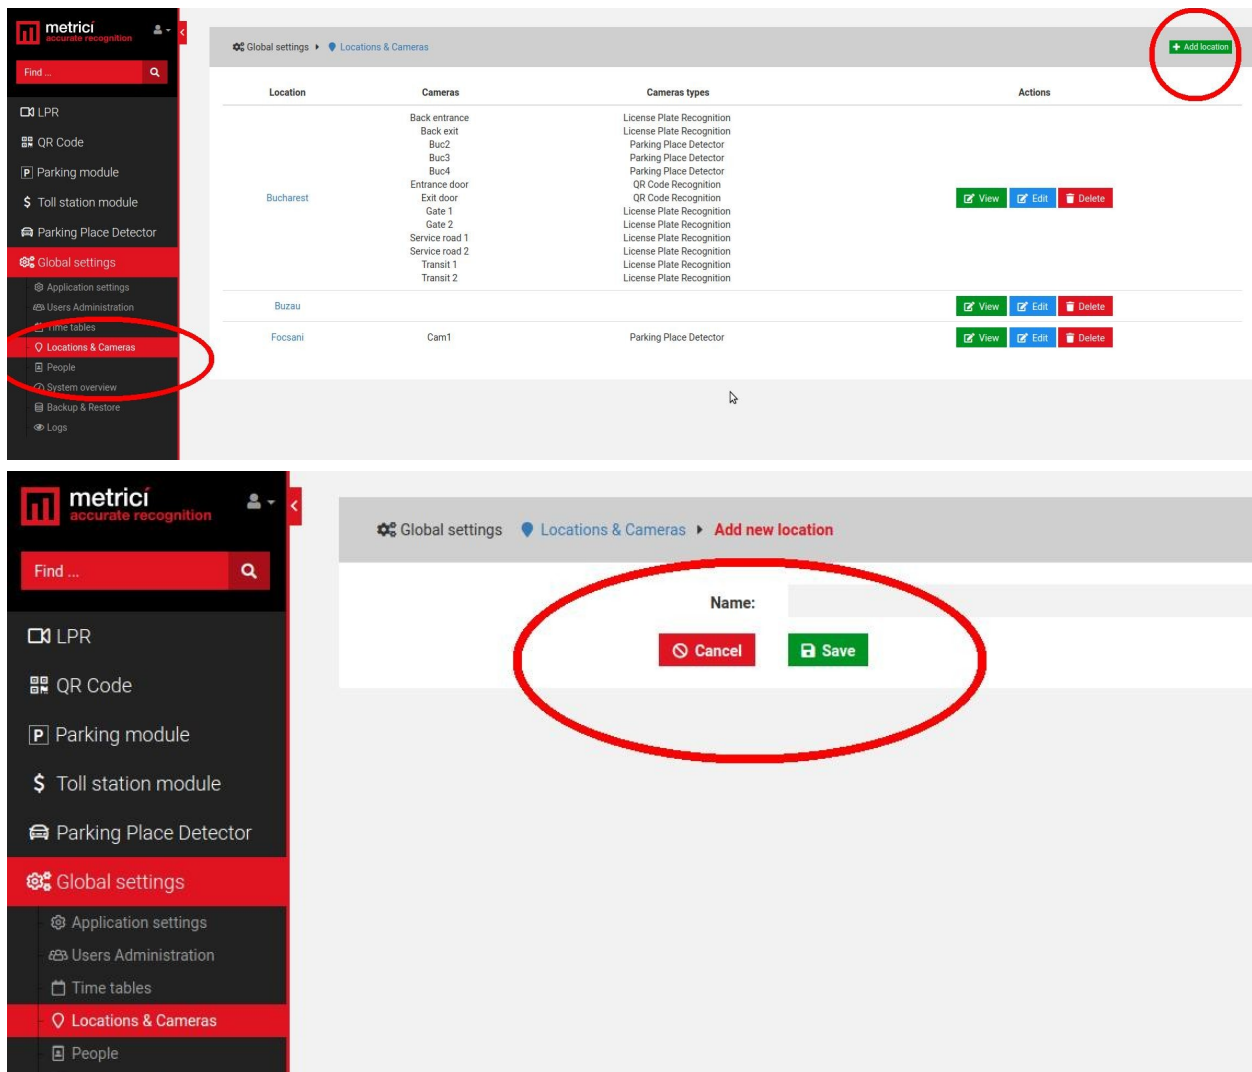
metrici
accurate recognition

Find ...

LPR
QR Code
Parking module
Toll station module
Parking Place Detector
Global settings
Application settings
Users Administration
Time tables
Locations & Cameras
People
System overview
Backup & Restore
Logs

Global settings ▸ Locations & Cameras

Add location

| Location | Cameras | Cameras types | Actions |
|---|---|---|---|
| Bucharest | Back entrance<br>Back exit<br>Buc2<br>Buc3<br>Buc4<br>Entrance door<br>Exit door<br>Gate 1<br>Gate 2<br>Service road 1<br>Service road 2<br>Transit 1<br>Transit 2 | License Plate Recognition<br>License Plate Recognition<br>Parking Place Detector<br>Parking Place Detector<br>Parking Place Detector<br>QR Code Recognition<br>QR Code Recognition<br>License Plate Recognition<br>License Plate Recognition<br>License Plate Recognition<br>License Plate Recognition<br>License Plate Recognition<br>License Plate Recognition | View Edit Delete |
| Buzau | | | View Edit Delete |
| Focsani | Cam1 | Parking Place Detector | View Edit Delete |

metrici
accurate recognition

Find ...

LPR
QR Code
Parking module
Toll station module
Parking Place Detector
Global settings
Application settings
Users Administration
Time tables
Locations & Cameras
People

Global settings ▸ Locations & Cameras ▸ Add new location

Name:

Cancel
Save